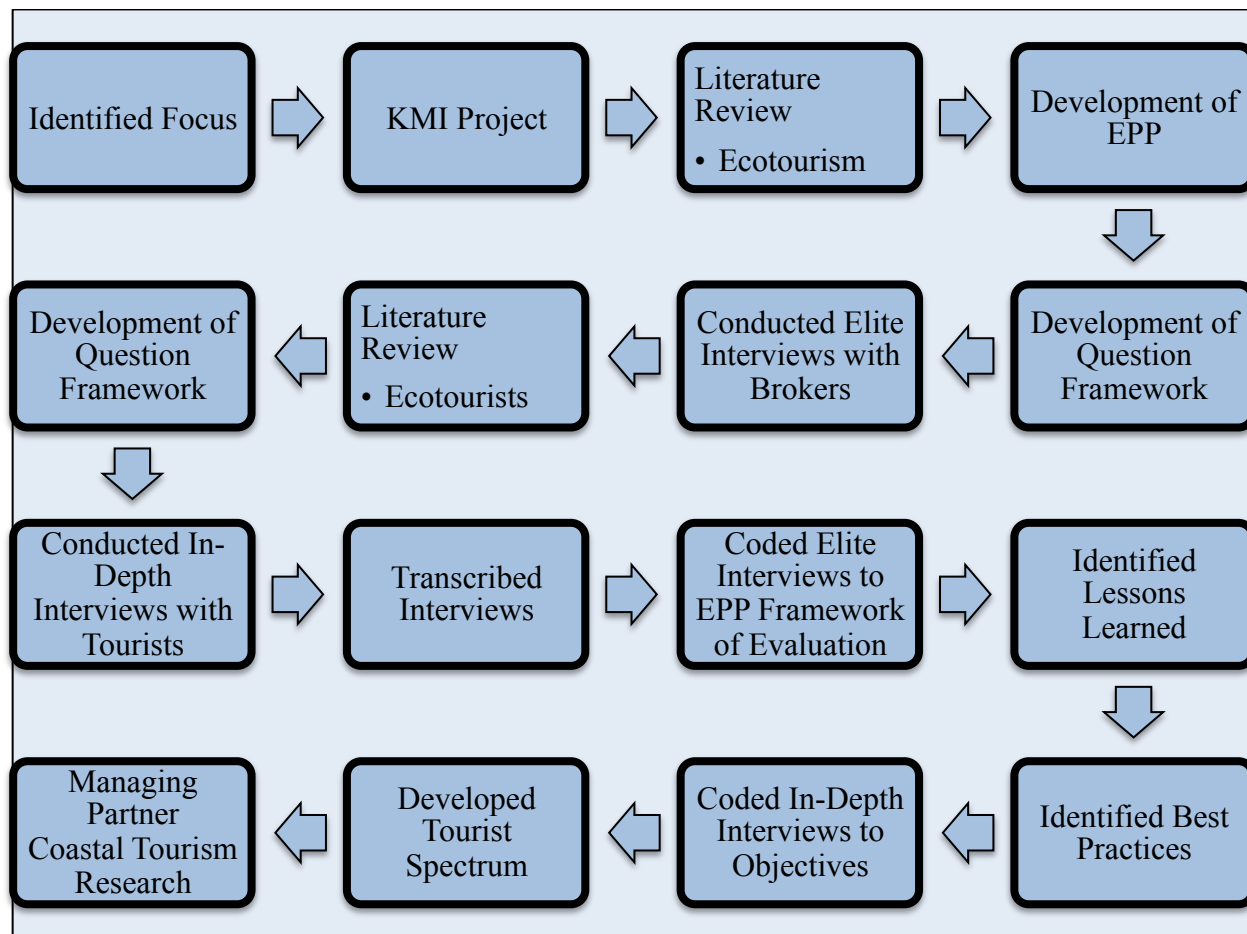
Identified Focus

KMI Project

Literature Review
• Ecotourism

Development of EPP

Development of Question Framework

Conducted Elite Interviews with Brokers

Literature Review
• Ecotourists

Development of Question Framework

Conducted In-Depth Interviews with Tourists

Transcribed Interviews

Coded Elite Interviews to EPP Framework of Evaluation

Identified Lessons Learned

Identified Best Practices

Coded In-Depth Interviews to Objectives

Developed Tourist Spectrum

Managing Partner Coastal Tourism Research